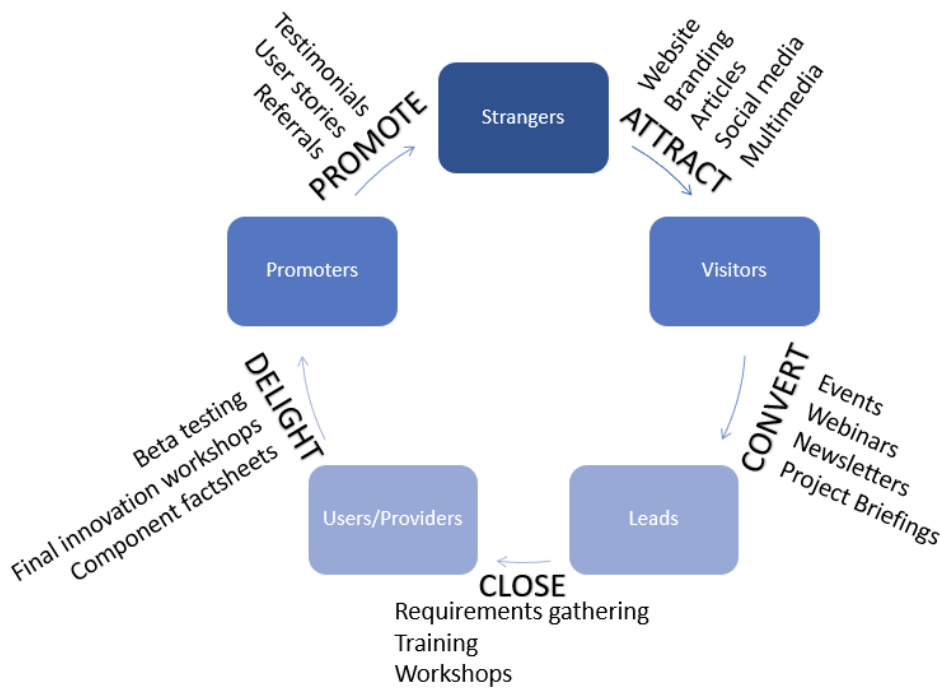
Strangers

ATTRACT
Website
Branding
Articles
Social media
Multimedia

Visitors

CONVERT
Events
Webinars
Newsletters
Project Briefings

Leads

CLOSE
Requirements gathering
Training
Workshops

Users/Providers

DELIGHT
Beta testing
Final innovation workshops
Component factsheets

Promoters

PROMOTE
Testimonials
User stories
Referrals